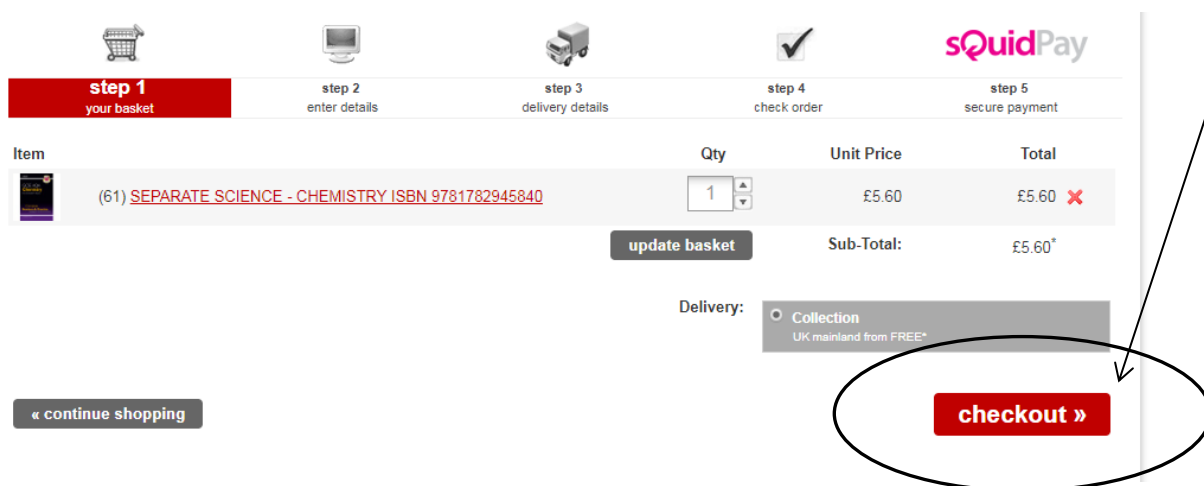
sQuidPay

step 1
your basket

step 2
enter details

step 3
delivery details

step 4
check order

step 5
secure payment

| Item | Qty | Unit Price | Total |
|---|---|---|---|
| (61) SEPARATE SCIENCE - CHEMISTRY ISBN 9781782945840 | 1 | £5.60 | £5.60 |

update basket

Sub-Total: £5.60*

Delivery:

Collection
UK mainland from FREE*

« continue shopping

checkout »